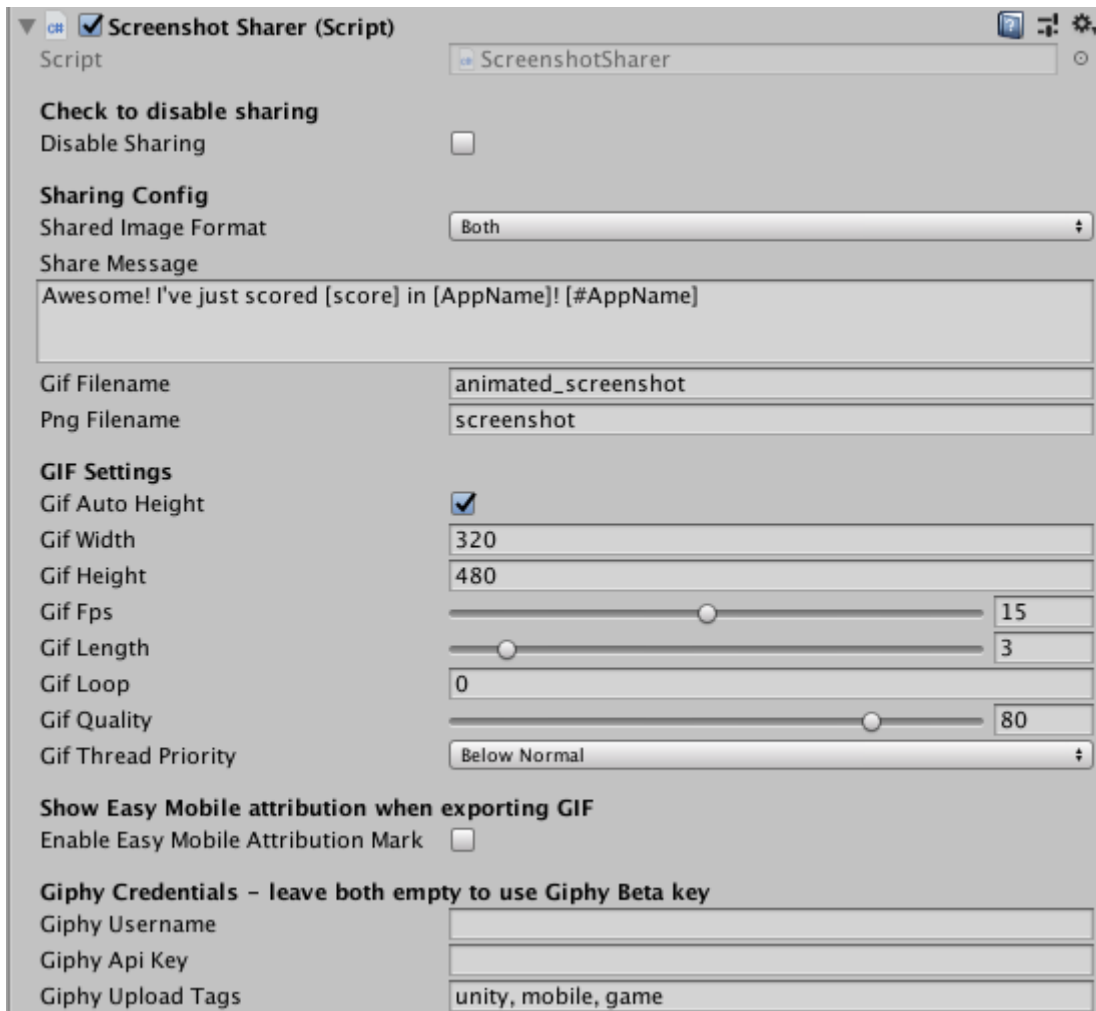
c# Screenshot Sharer (Script)
Script ScreenshotSharer

Check to disable sharing
Disable Sharing

Sharing Config
Shared Image Format Both
Share Message
Awesome! I've just scored [score] in [AppName]! [#AppName]
Gif Filename animated_screenshot
Png Filename screenshot

GIF Settings
Gif Auto Height
Gif Width 320
Gif Height 480
Gif Fps 15
Gif Length 3
Gif Loop 0
Gif Quality 80
Gif Thread Priority Below Normal

Show Easy Mobile attribution when exporting GIF
Enable Easy Mobile Attribution Mark

Giphy Credentials - leave both empty to use Giphy Beta key
Giphy Username
Giphy Api Key
Giphy Upload Tags unity, mobile, game